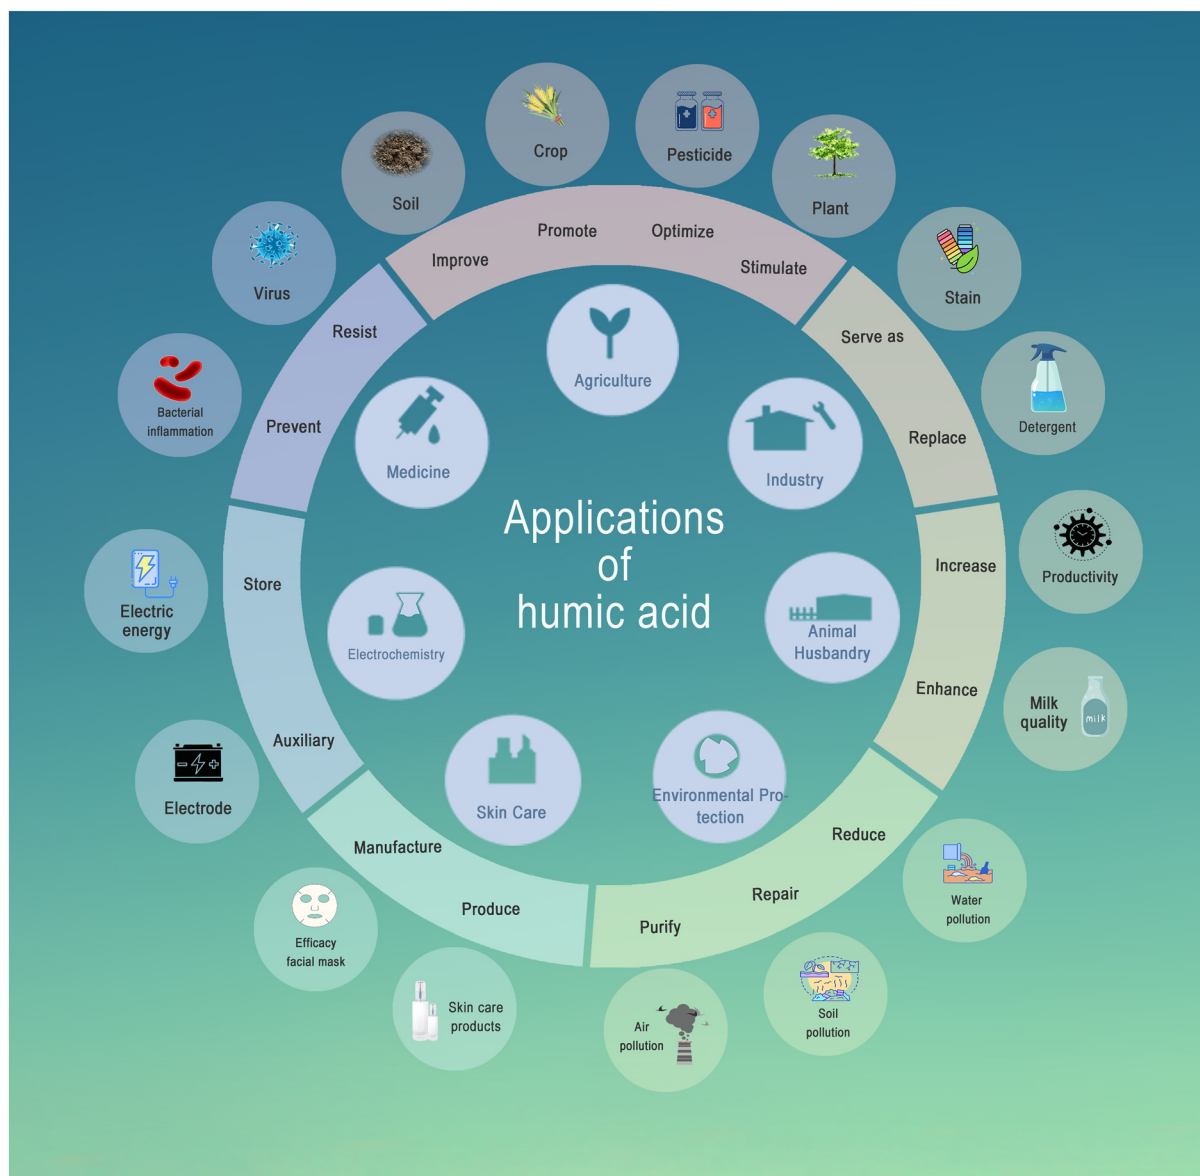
Crop

Pesticide

Soil

Plant

Virus

Stain

Bacterial inflammation

Detergent

Promote

Optimize

Improve

Stimulate

Resist

Serve as

Prevent

Replace

Agriculture

Medicine

Industry

Applications of humic acid

Electric energy

Store

Increase

Productivity

Electrochemistry

Animal Husbandry

Enhance

Milk quality

milk

Auxiliary

Electrode

Skin Care

Environmental Protection

Manufacture

Reduce

Repair

Produce

Purify

Water pollution

Efficacy facial mask

Skin care products

Air pollution

Soil pollution